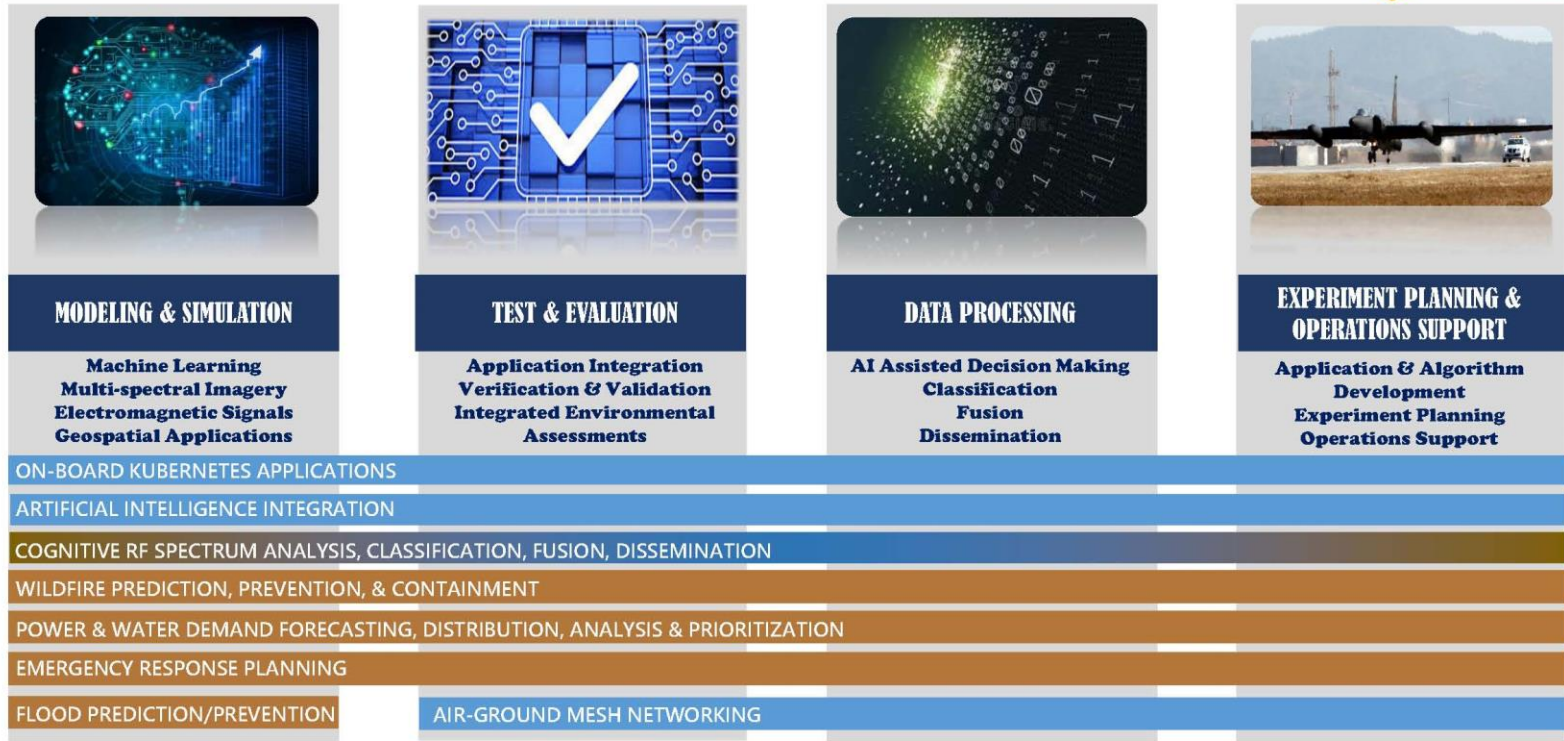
MODELING & SIMULATION

Machine Learning
Multi-spectral Imagery
Electromagnetic Signals
Geospatial Applications

TEST & EVALUATION

Application Integration
Verification & Validation
Integrated Environmental Assessments

DATA PROCESSING

AI Assisted Decision Making
Classification
Fusion
Dissemination

EXPERIMENT PLANNING & OPERATIONS SUPPORT

Application & Algorithm Development
Experiment Planning
Operations Support

ON-BOARD KUBERNETES APPLICATIONS

ARTIFICIAL INTELLIGENCE INTEGRATION

COGNITIVE RF SPECTRUM ANALYSIS, CLASSIFICATION, FUSION, DISSEMINATION

WILDFIRE PREDICTION, PREVENTION, & CONTAINMENT

POWER & WATER DEMAND FORECASTING, DISTRIBUTION, ANALYSIS & PRIORITIZATION

EMERGENCY RESPONSE PLANNING

FLOOD PREDICTION/PREVENTION

AIR-GROUND MESH NETWORKING